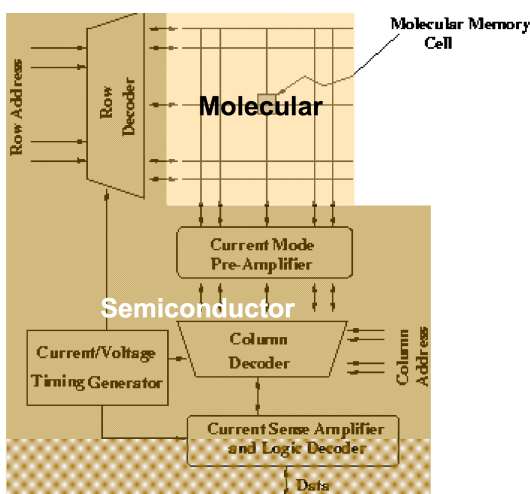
Molecular Memory Cell

Row Address

Row Decoder

Molecular

Current Mode Pre-Amplifier

Semiconductor

Current/Voltage Timing Generator

Column Decoder

Column Address

Current Sense Amplifier and Logic Decoder

Data